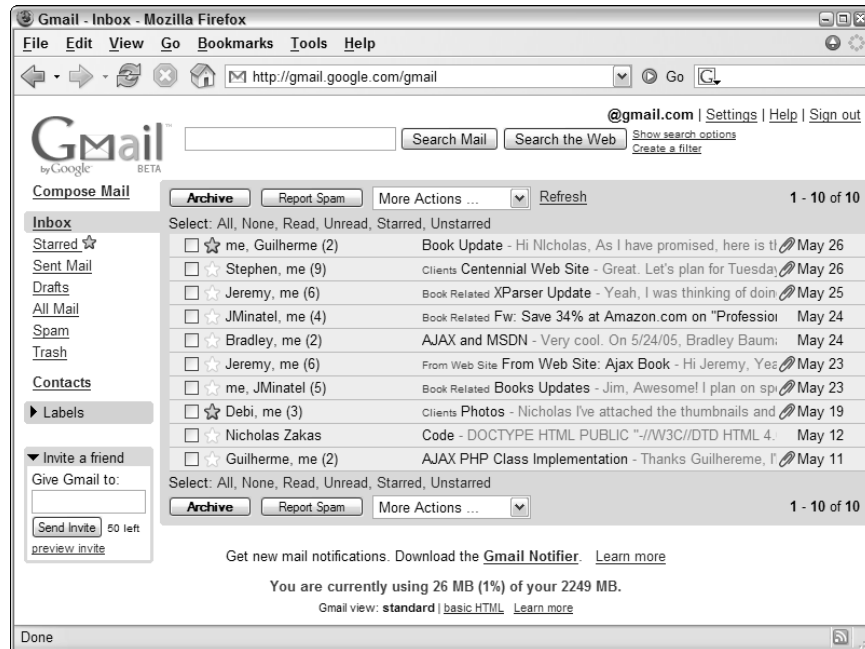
Gmail - Inbox - Mozilla Firefox

File Edit View Go Bookmarks Tools Help

http://gmail.google.com/gmail

Go

@gmail.com | Settings | Help | Sign out

Gmail by Google BETA

Search Mail | Search the Web | Show search options | Create a filter

Compose Mail

Inbox
Starred
Sent Mail
Drafts
All Mail
Spam
Trash

Contacts

Labels

Invite a friend
Give Gmail to:
Send Invite 50 left
preview invite

Archive | Report Spam | More Actions ... | Refresh | 1 - 10 of 10

Select: All, None, Read, Unread, Starred, Unstarred

| | | |
|---|---|---|
| me, Guilherme (2) | Book Update - Hi NIcholas, As I have promised, here is tl | May 26 |
| Stephen, me (9) | Clients Centennial Web Site - Great. Let's plan for Tuesday | May 26 |
| Jeremy, me (6) | Book Related XParser Update - Yeah, I was thinking of doin | May 25 |
| JMinatel, me (4) | Book Related Fw: Save 34% at Amazon.com on "Professio | May 24 |
| Bradley, me (2) | AJAX and MSDN - Very cool. On 5/24/05, Bradley Baum | May 24 |
| Jeremy, me (6) | From Web Site From Web Site: Ajax Book - Hi Jeremy, Yea | May 23 |
| me, JMinatel (5) | Book Related Books Updates - Jim, Awesome! I plan on sp | May 23 |
| Debi, me (3) | Clients Photos - Nicholas I've attached the thumbnails and | May 19 |
| Nicholas Zakas | Code - DOCTYPE HTML PUBLIC "-//W3C//DTD HTML 4. | May 12 |
| Guilherme, me (2) | AJAX PHP Class Implementation - Thanks Guilhereme, I' | May 11 |

Select: All, None, Read, Unread, Starred, Unstarred

Archive | Report Spam | More Actions ... | 1 - 10 of 10

Get new mail notifications. Download the Gmail Notifier. Learn more

You are currently using 26 MB (1%) of your 2249 MB.

Gmail view: standard | basic HTML Learn more

Done